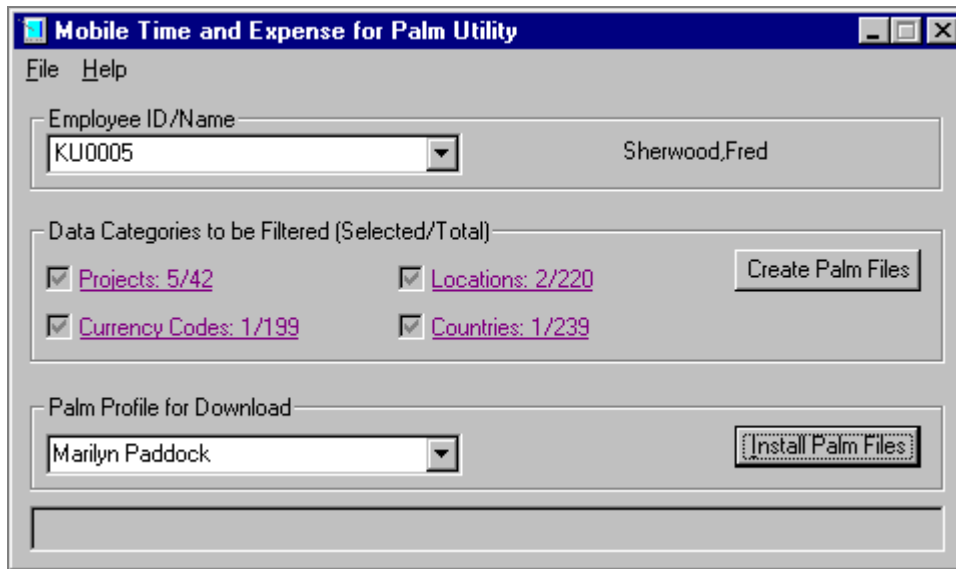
Mobile Time and Expense for Palm Utility

File Help

Employee ID/Name

KU0005

Sherwood,Fred

Data Categories to be Filtered (Selected/Total)

Projects: 5/42

Locations: 2/220

Create Palm Files

Currency Codes: 1/199

Countries: 1/239

Palm Profile for Download

Marilyn Paddock

Install Palm Files